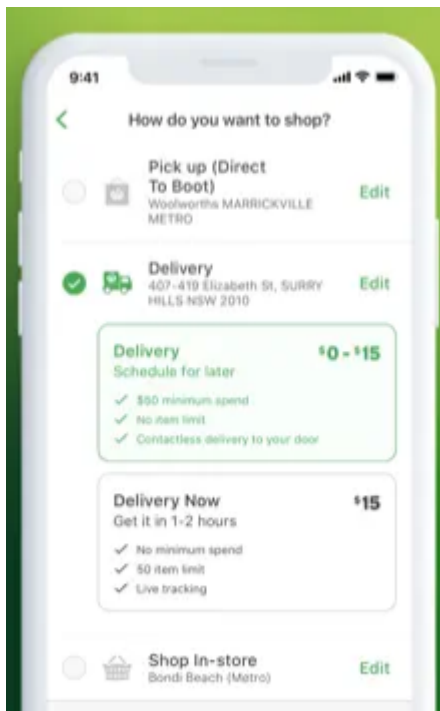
9:41

How do you want to shop?

Pick up (Direct To Boot)
Woolworths MARRICKVILLE METRO
Edit

Delivery
407-419 Elizabeth St, SURRY HILLS NSW 2010
Edit

Delivery
Schedule for later
$0 - $15
✓ $50 minimum spend
✓ No item limit
✓ Contactless delivery to your door

Delivery Now
Get it in 1-2 hours
$15
✓ No minimum spend
✓ 50 item limit
✓ Live tracking

Shop In-store
Bondi Beach (Metro)
Edit